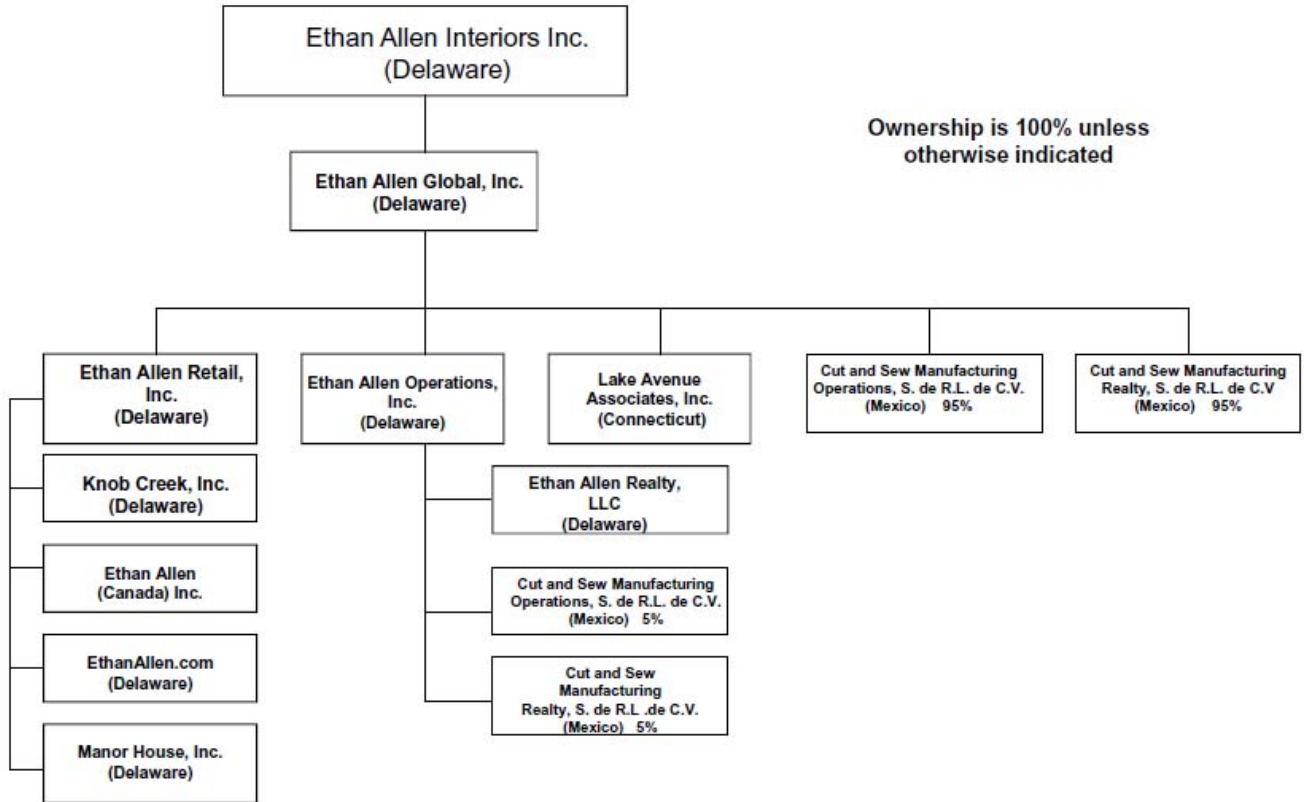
Ethan Allen Interiors Inc.
(Delaware)

Ownership is 100% unless otherwise indicated

Ethan Allen Global, Inc.
(Delaware)

Ethan Allen Retail, Inc.
(Delaware)

Ethan Allen Operations, Inc.
(Delaware)

Lake Avenue Associates, Inc.
(Connecticut)

Cut and Sew Manufacturing Operations, S. de R.L. de C.V.
(Mexico) 95%

Cut and Sew Manufacturing Realty, S. de R.L. de C.V
(Mexico) 95%

Knob Creek, Inc.
(Delaware)

Ethan Allen
(Canada) Inc.

EthanAllen.com
(Delaware)

Manor House, Inc.
(Delaware)

Ethan Allen Realty, LLC
(Delaware)

Cut and Sew Manufacturing Operations, S. de R.L. de C.V.
(Mexico) 5%

Cut and Sew Manufacturing Realty, S. de R.L .de C.V.
(Mexico) 5%